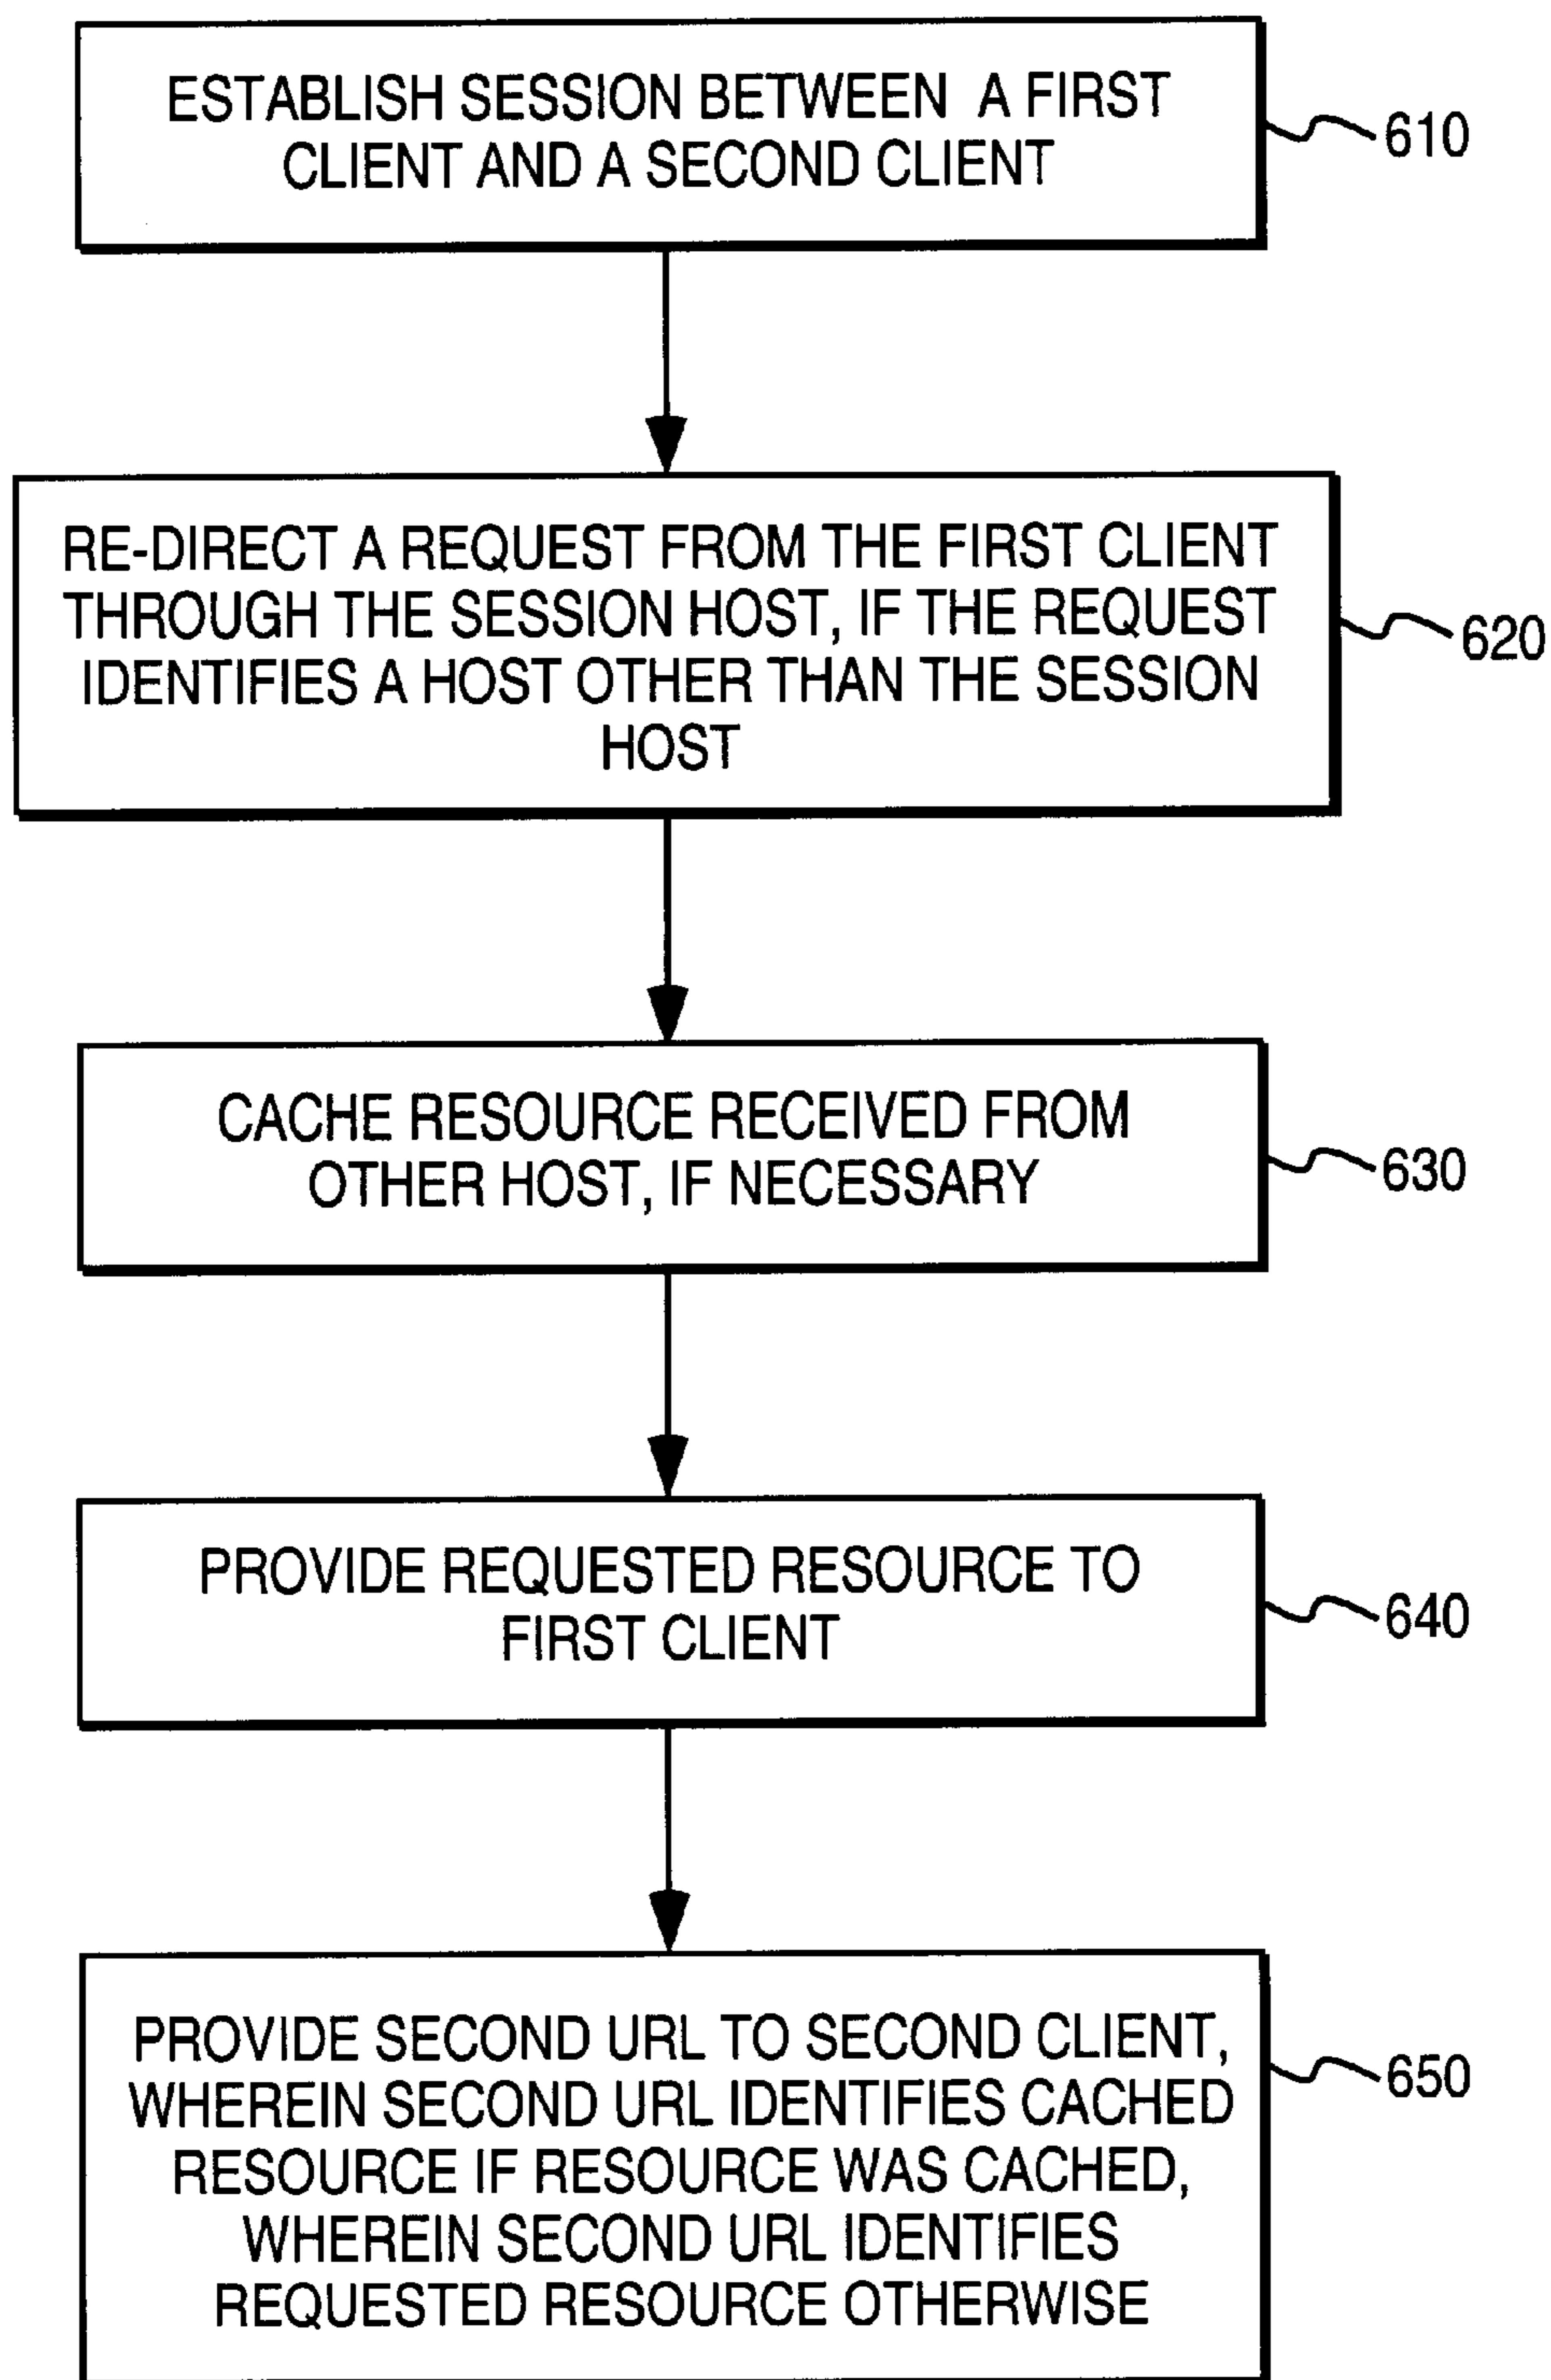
ESTABLISH SESSION BETWEEN A FIRST CLIENT AND A SECOND CLIENT

610

RE-DIRECT A REQUEST FROM THE FIRST CLIENT THROUGH THE SESSION HOST, IF THE REQUEST IDENTIFIES A HOST OTHER THAN THE SESSION HOST

620

CACHE RESOURCE RECEIVED FROM OTHER HOST, IF NECESSARY

630

PROVIDE REQUESTED RESOURCE TO FIRST CLIENT

640

PROVIDE SECOND URL TO SECOND CLIENT, WHEREIN SECOND URL IDENTIFIES CACHED RESOURCE IF RESOURCE WAS CACHED, WHEREIN SECOND URL IDENTIFIES REQUESTED RESOURCE OTHERWISE

650